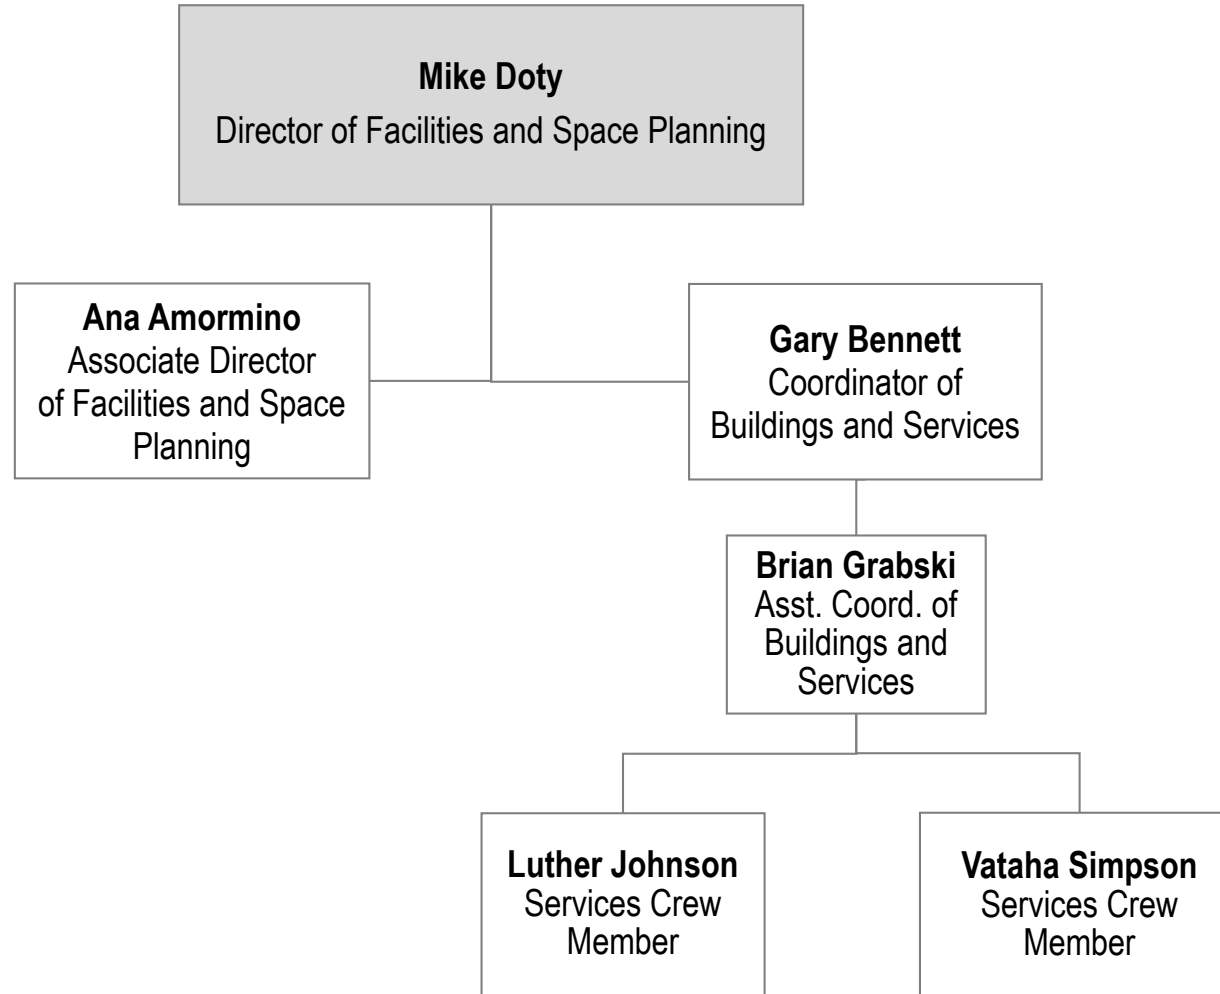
Mike Doty
Director of Facilities and Space Planning

Ana Amormino
Associate Director of Facilities and Space Planning

Gary Bennett
Coordinator of Buildings and Services

Brian Grabski
Asst. Coord. of Buildings and Services

Luther Johnson
Services Crew Member

Vataha Simpson
Services Crew Member